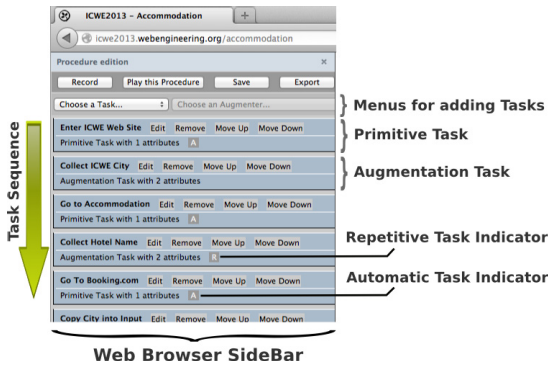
ICWE2013 - Accommodation
+
icwe2013.webengineering.org/accommodation

Procedure edition ×

Record | Play this Procedure | Save | Export

Choose a Task... | Choose an Augmenter...

Menus for adding Tasks

Enter ICWE Web Site Edit Remove Move Up Move Down
Primitive Task with 1 attributes A

Primitive Task

Collect ICWE City Edit Remove Move Up Move Down
Augmentation Task with 2 attributes

Augmentation Task

Go to Accommodation Edit Remove Move Up Move Down
Primitive Task with 1 attributes A

Collect Hotel Name Edit Remove Move Up Move Down
Augmentation Task with 2 attributes R

Repetitive Task Indicator

Go To Booking.com Edit Remove Move Up Move Down
Primitive Task with 1 attributes A

Automatic Task Indicator

Copy City into Input Edit Remove Move Up Move Down

Task Sequence

Web Browser SideBar